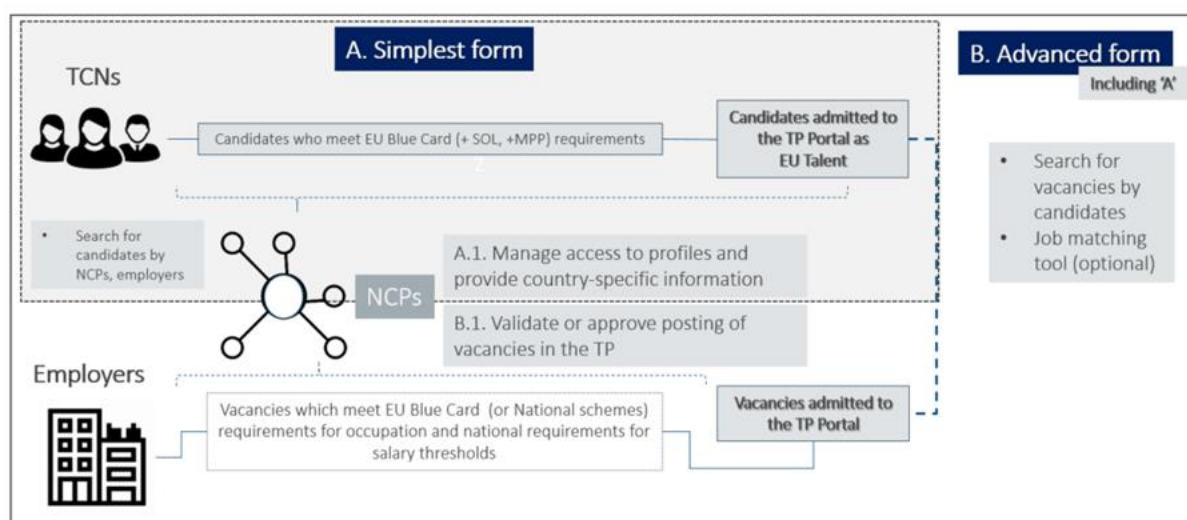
A. Simplest form

B. Advanced form

Including 'A'

TCNs

Candidates who meet EU Blue Card (+ SOL, +MPP) requirements

Candidates admitted to the TP Portal as EU Talent

- Search for vacancies by candidates
- Job matching tool (optional)

- Search for candidates by NCPs, employers

NCPs

A.1. Manage access to profiles and provide country-specific information

B.1. Validate or approve posting of vacancies in the TP

Employers

Vacancies which meet EU Blue Card (or National schemes) requirements for occupation and national requirements for salary thresholds

Vacancies admitted to the TP Portal